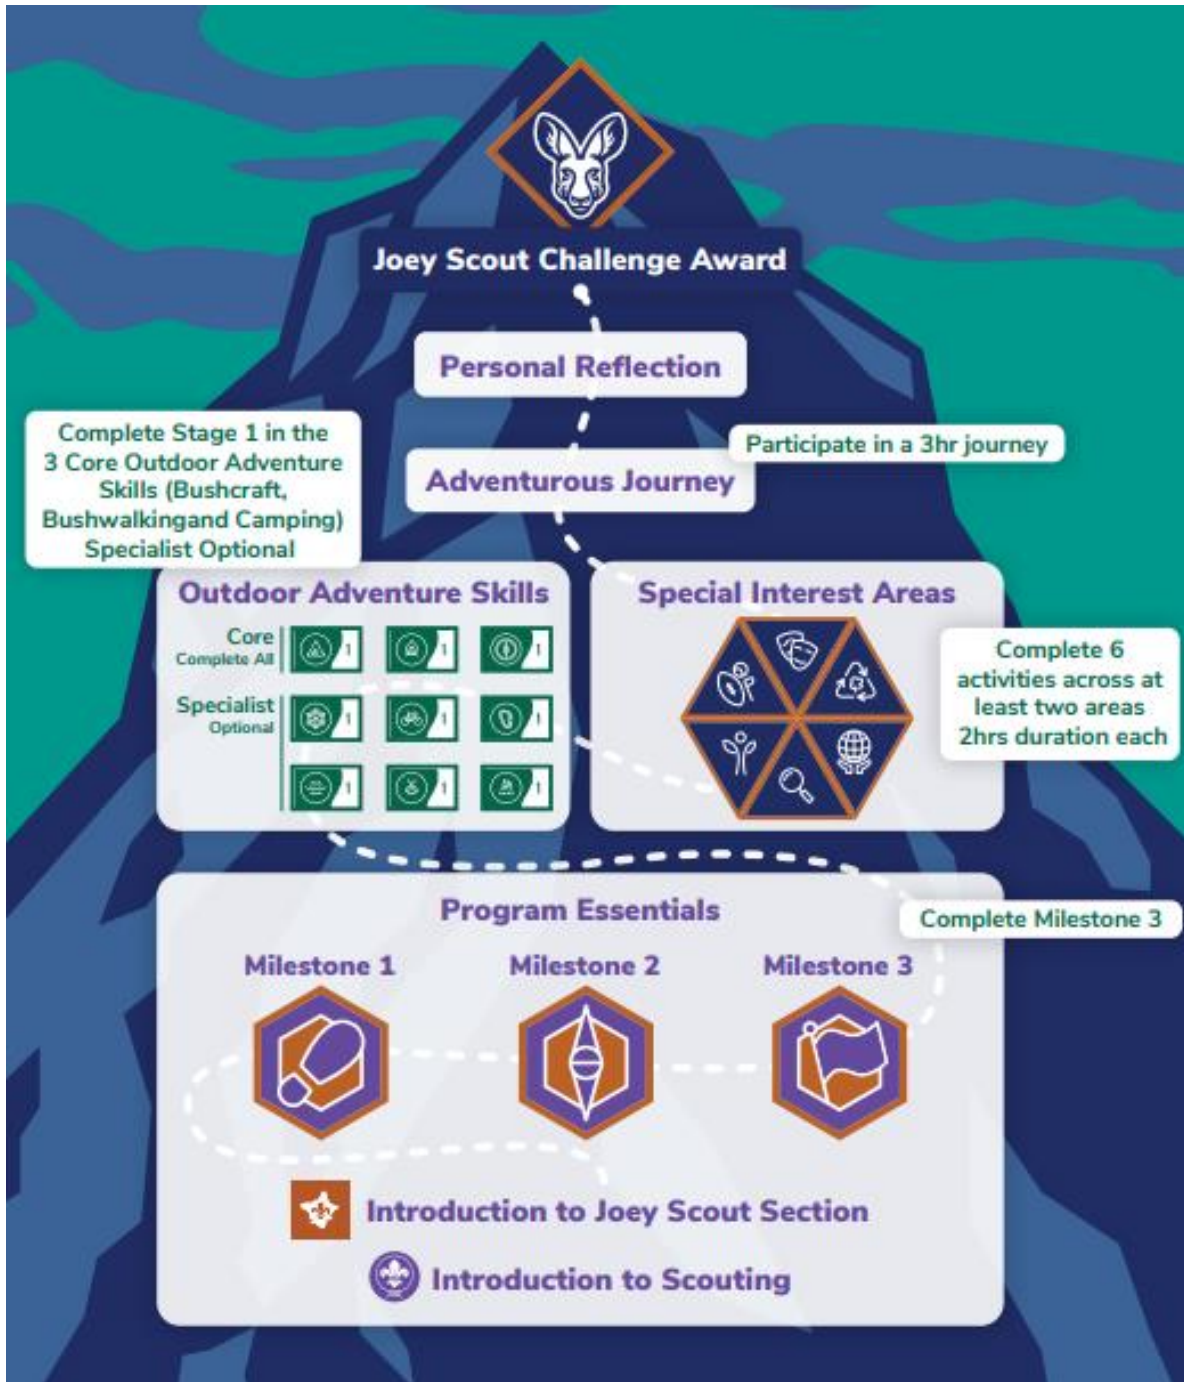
Joey Scout Challenge Award

Personal Reflection

Complete Stage 1 in the 3 Core Outdoor Adventure Skills (Bushcraft, Bushwalkingand Camping) Specialist Optional

Participate in a 3hr journey

Adventurous Journey

Outdoor Adventure Skills

Core
Complete All

1 1 1

Specialist
Optional

1 1 1

1 1 1

Special Interest Areas

Complete 6 activities across at least two areas 2hrs duration each

Program Essentials

Complete Milestone 3

Milestone 1

Milestone 2

Milestone 3

Introduction to Joey Scout Section

Introduction to Scouting